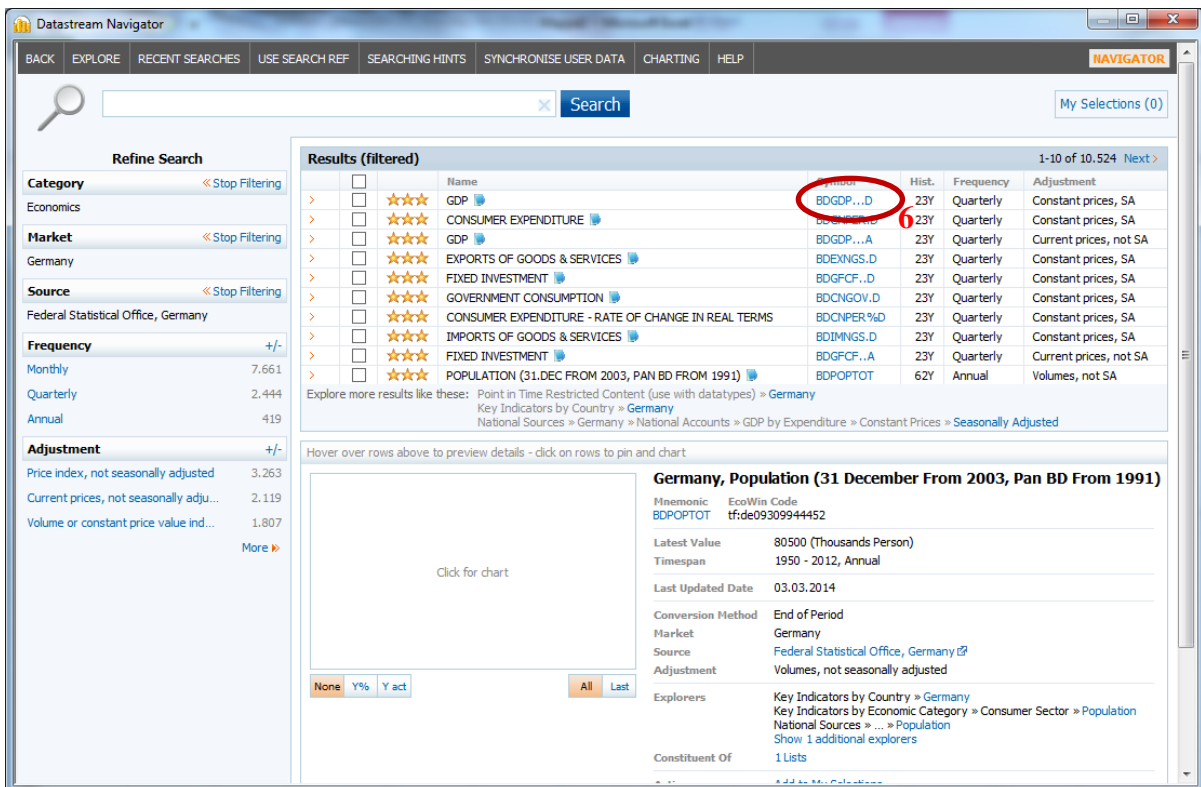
Datastream Navigator

BACK | EXPLORE | RECENT SEARCHES | USE SEARCH REF | SEARCHING HINTS | SYNCHRONISE USER DATA | CHARTING | HELP | NAVIGATOR

Search

My Selections (0)

Refine Search

Category «Stop Filtering
Economics

Market «Stop Filtering
Germany

Source «Stop Filtering
Federal Statistical Office, Germany

Frequency +/-
Monthly 7.661
Quarterly 2.444
Annual 419

Adjustment +/-
Price index, not seasonally adjusted 3.263
Current prices, not seasonally adju... 2.119
Volume or constant price value ind... 1.807
More

Results (filtered) 1-10 of 10.524 Next

| | | | Name | Symbol | Hist. | Frequency | Adjustment |
|---|---|---|---|---|---|---|---|
| › | ☐ | ★★★ | GDP | BDGDP...D | 23Y | Quarterly | Constant prices, SA |
| › | ☐ | ★★★ | CONSUMER EXPENDITURE | BDCNPER.D | 23Y | Quarterly | Constant prices, SA |
| › | ☐ | ★★★ | GDP | BDGDP...A | 23Y | Quarterly | Current prices, not SA |
| › | ☐ | ★★★ | EXPORTS OF GOODS & SERVICES | BDEXNGS.D | 23Y | Quarterly | Constant prices, SA |
| › | ☐ | ★★★ | FIXED INVESTMENT | BDGFCF..D | 23Y | Quarterly | Constant prices, SA |
| › | ☐ | ★★★ | GOVERNMENT CONSUMPTION | BDCNGOV.D | 23Y | Quarterly | Constant prices, SA |
| › | ☐ | ★★★ | CONSUMER EXPENDITURE - RATE OF CHANGE IN REAL TERMS | BDCNPER%D | 23Y | Quarterly | Constant prices, SA |
| › | ☐ | ★★★ | IMPORTS OF GOODS & SERVICES | BDIMNGS.D | 23Y | Quarterly | Constant prices, SA |
| › | ☐ | ★★★ | FIXED INVESTMENT | BDGFCF..A | 23Y | Quarterly | Current prices, not SA |
| › | ☐ | ★★★ | POPULATION (31.DEC FROM 2003, PAN BD FROM 1991) | BDPOPTOT | 62Y | Annual | Volumes, not SA |

6

Explore more results like these: Point in Time Restricted Content (use with datatypes) » Germany
Key Indicators by Country » Germany
National Sources » Germany » National Accounts » GDP by Expenditure » Constant Prices » Seasonally Adjusted

Hover over rows above to preview details - click on rows to pin and chart

Click for chart

None | Y% | Y act | All | Last

Germany, Population (31 December From 2003, Pan BD From 1991)

Mnemonic BDPOPTOT
EcoWin Code tf:de09309944452

Latest Value 80500 (Thousands Person)
Timespan 1950 - 2012, Annual

Last Updated Date 03.03.2014

Conversion Method End of Period
Market Germany
Source Federal Statistical Office, Germany
Adjustment Volumes, not seasonally adjusted

Explorers Key Indicators by Country » Germany
Key Indicators by Economic Category » Consumer Sector » Population
National Sources » ... » Population
Show 1 additional explorers

Constituent Of 1 Lists